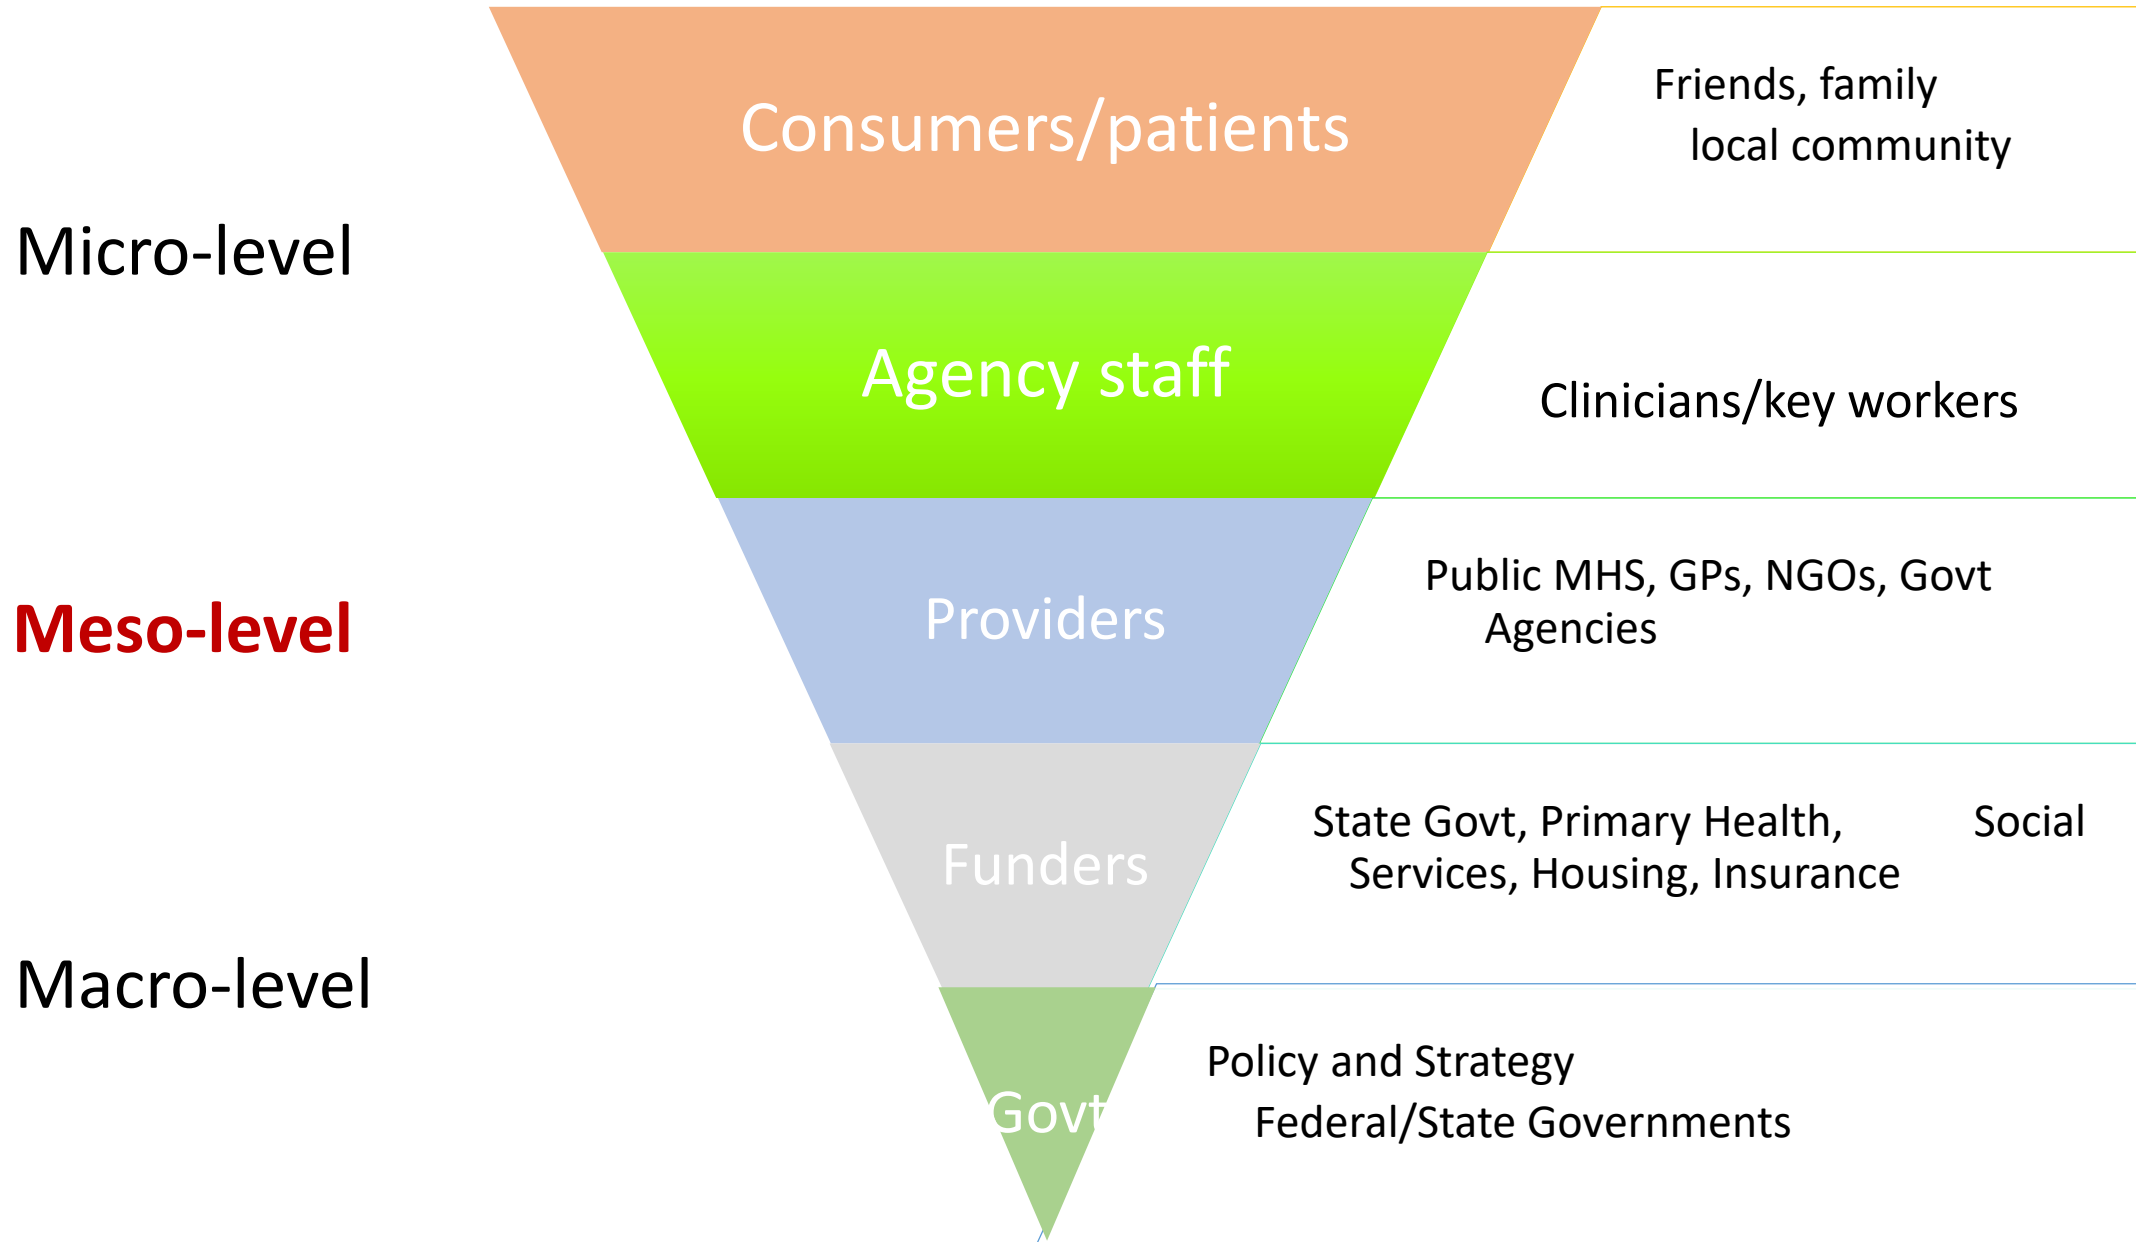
Micro-level

Meso-level

Macro-level

Consumers/patients

Friends, family local community

Agency staff

Clinicians/key workers

Providers

Public MHS, GPs, NGOs, Govt Agencies

Funders

State Govt, Primary Health, Social Services, Housing, Insurance

Govt

Policy and Strategy Federal/State Governments